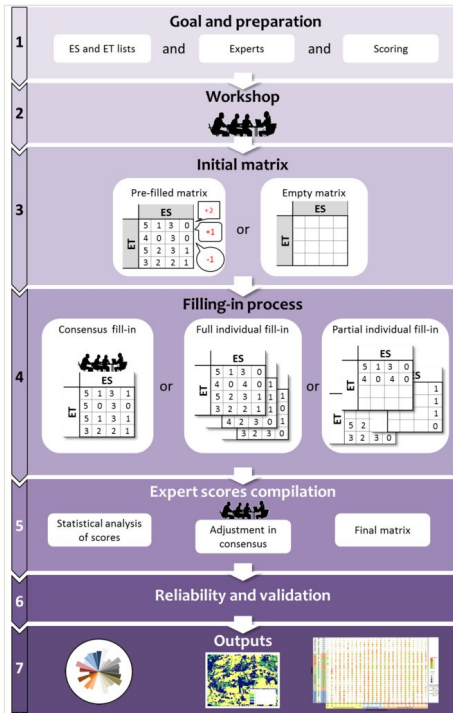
1

Goal and preparation

ES and ET lists and Experts and Scoring

2

Workshop

3

Initial matrix

Pre-filled matrix

| | ES | | | |
|---|---|---|---|---|
| ET | 5 | 1 | 3 | 0 |
| | 4 | 0 | 3 | 0 |
| | 5 | 2 | 3 | 1 |
| | 3 | 2 | 2 | 1 |

+2

+1

-1

or

Empty matrix

ES

ET

4

Filling-in process

Consensus fill-in

| | ES | | | |
|---|---|---|---|---|
| ET | 5 | 1 | 3 | 1 |
| | 5 | 0 | 3 | 0 |
| | 5 | 1 | 3 | 1 |
| | 3 | 2 | 2 | 1 |

or

Full individual fill-in

| | ES | | | |
|---|---|---|---|---|
| ET | 5 | 1 | 3 | 0 |
| | 4 | 0 | 4 | 0 |
| | 5 | 2 | 3 | 1 |
| | 3 | 2 | 2 | 1 |

1 1 1 0

4 2 3 0

3 2 3 0

or

Partial individual fill-in

| | ES | | | |
|---|---|---|---|---|
| ET | 5 | 1 | 3 | 0 |
| | 4 | 0 | 4 | 0 |

S

1 1 1 0

ET

5 2

3 2 3 0

5

Expert scores compilation

Statistical analysis of scores

Adjustment in consensus

Final matrix

6

Reliability and validation

7

Outputs